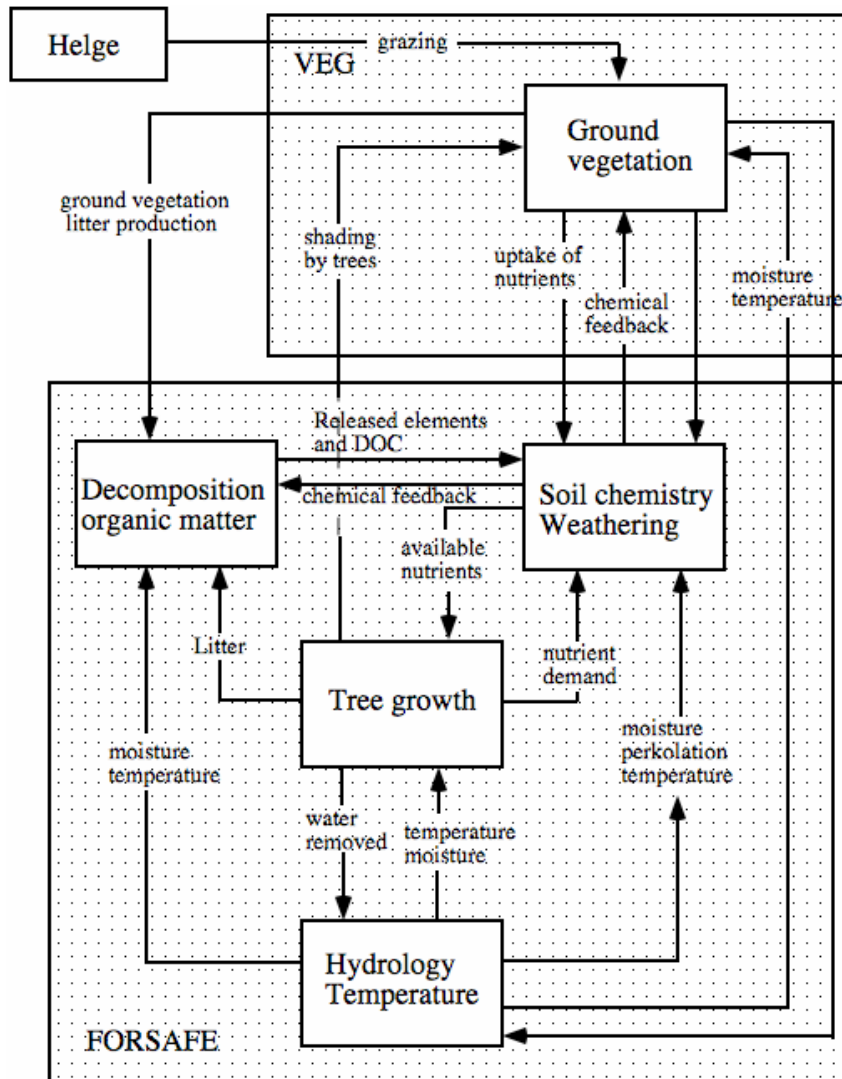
Helge

grazing

VEG

Ground vegetation

ground vegetation litter production

shading by trees

uptake of nutrients

chemical feedback

moisture temperature

Released elements and DOC

Decomposition organic matter

chemical feedback

Soil chemistry Weathering

available nutrients

Litter

Tree growth

nutrient demand

moisture temperature

moisture perkolation temperature

water removed

temperature moisture

Hydrology Temperature

FORSAFE